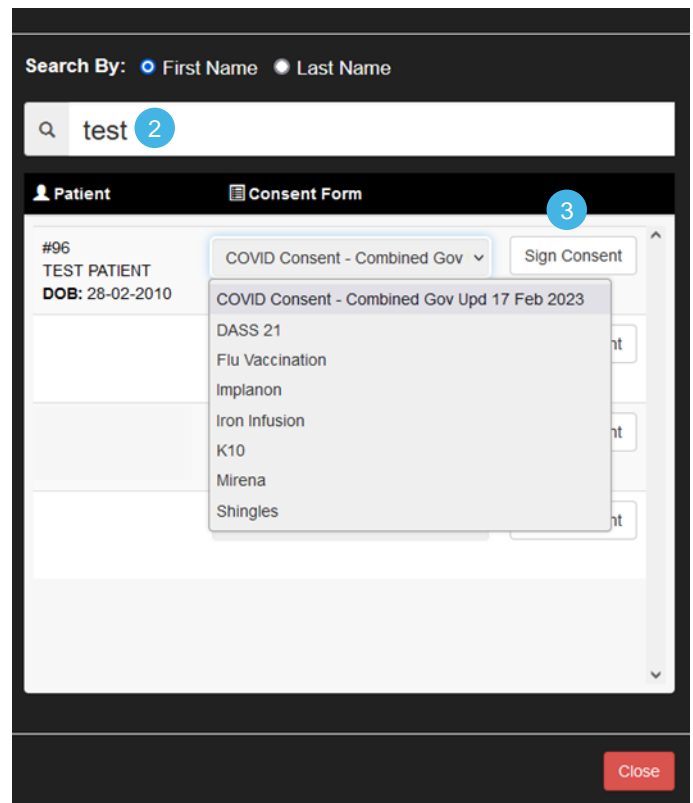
Search By: First Name Last Name

test 2

| Patient | Consent Form | |
|---|---|---|
| #96 TEST PATIENT **DOB:** 28-02-2010 | COVID Consent - Combined Gov | Sign Consent |

3

COVID Consent - Combined Gov Upd 17 Feb 2023
DASS 21
Flu Vaccination
Implanon
Iron Infusion
K10
Mirena
Shingles

nt
nt
nt

Close